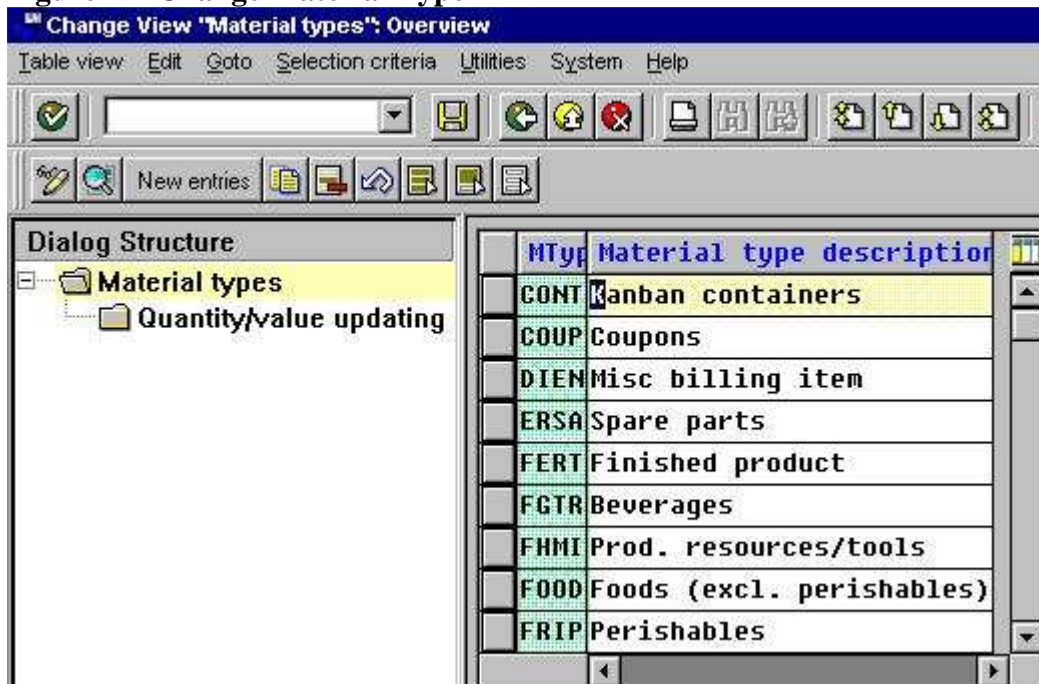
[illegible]

Change View "Material types": Overview

Table view Edit Goto Selection criteria Utilities System Help

New entries

Dialog Structure

Material types

Quantity/value updating

| MTyp | Material type description |
|---|---|
| CONT | Kanban containers |
| COUP | Coupons |
| DIEN | Misc billing item |
| ERSA | Spare parts |
| FERT | Finished product |
| FGTR | Beverages |
| FHMI | Prod. resources/tools |
| FOOD | Foods (excl. perishables) |
| FRIP | Perishables |